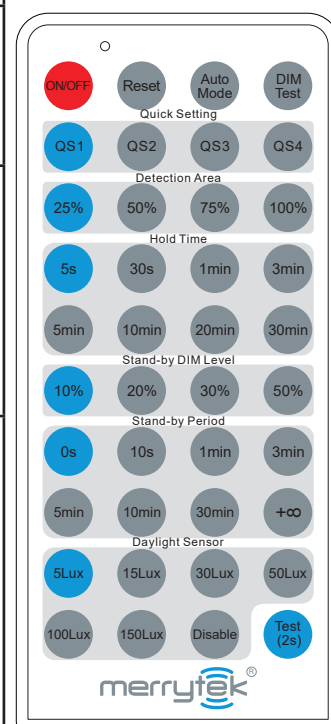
ON/OFF
Reset
Auto Mode
DIM Test

Quick Setting
QS1
QS2
QS3
QS4

Detection Area
25%
50%
75%
100%

Hold Time
5s
30s
1min
3min
5min
10min
20min
30min

Stand-by DIM Level
10%
20%
30%
50%

Stand-by Period
0s
10s
1min
3min
5min
10min
30min
+∞

Daylight Sensor
5Lux
15Lux
30Lux
50Lux
100Lux
150Lux
Disable
Test (2s)

merrytek®